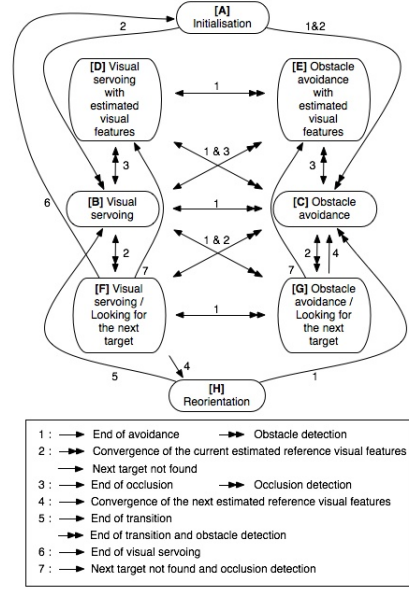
[A]
Initialisation

2

1&2

[D] Visual servoing with estimated visual features

1

[E] Obstacle avoidance with estimated visual features

3

1 & 3

3

6

[B] Visual servoing

1

[C] Obstacle avoidance

2

1 & 2

2

4

7

7

[F] Visual servoing / Looking for the next target

1

[G] Obstacle avoidance / Looking for the next target

4

5

[H]
Reorientation

1

1 : → End of avoidance ↠ Obstacle detection
2 : → Convergence of the current estimated reference visual features
→ Next target not found
3 : → End of occlusion ↠ Occlusion detection
4 : → Convergence of the next estimated reference visual features
5 : → End of transition
↠ End of transition and obstacle detection
6 : → End of visual servoing
7 : → Next target not found and occlusion detection